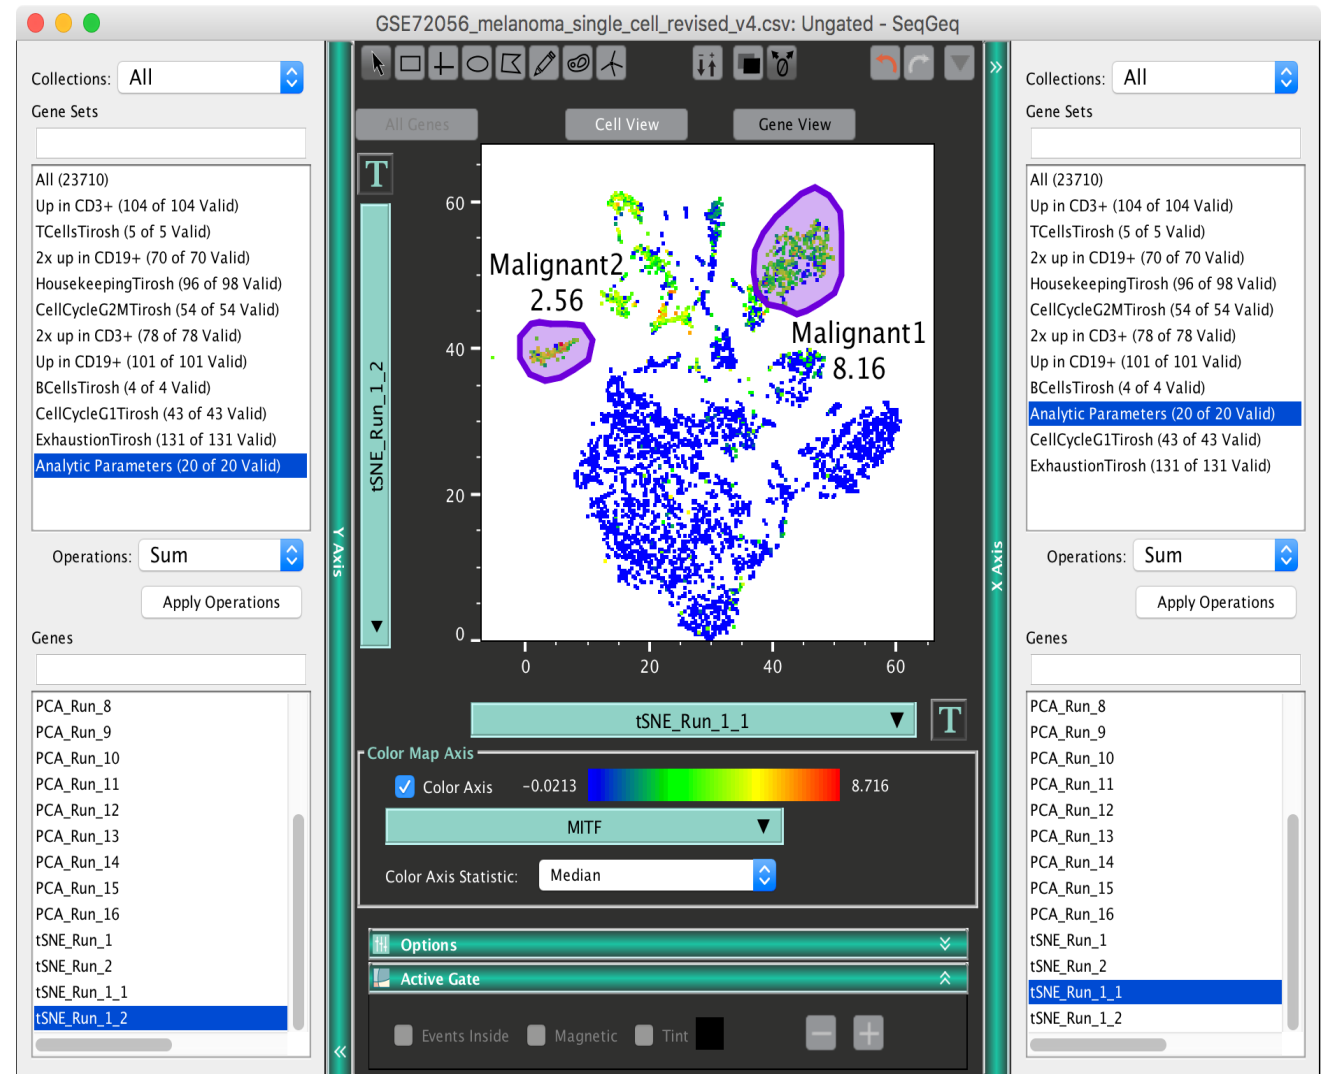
GSE72056_melanoma_single_cell_revised_v4.csv: Ungated - SeqGeq

Collections: All
Gene Sets

All (23710)
Up in CD3+ (104 of 104 Valid)
TCellsTirosh (5 of 5 Valid)
2x up in CD19+ (70 of 70 Valid)
HousekeepingTirosh (96 of 98 Valid)
CellCycleG2MTirosh (54 of 54 Valid)
2x up in CD3+ (78 of 78 Valid)
Up in CD19+ (101 of 101 Valid)
BCellsTirosh (4 of 4 Valid)
CellCycleG1Tirosh (43 of 43 Valid)
ExhaustionTirosh (131 of 131 Valid)
Analytic Parameters (20 of 20 Valid)

Operations: Sum
Apply Operations

Genes

PCA_Run_8
PCA_Run_9
PCA_Run_10
PCA_Run_11
PCA_Run_12
PCA_Run_13
PCA_Run_14
PCA_Run_15
PCA_Run_16
tSNE_Run_1
tSNE_Run_2
tSNE_Run_1_1
tSNE_Run_1_2

Y Axis

All Genes
Cell View
Gene View

T
tSNE_Run_1_2

Malignant2
2.56
Malignant1
8.16

60
40
20
0
0
20
40
60

tSNE_Run_1_1
T

Color Map Axis
Color Axis -0.0213 8.716
MITF
Color Axis Statistic: Median

Options
Active Gate
Events Inside Magnetic Tint

X Axis

Collections: All
Gene Sets

All (23710)
Up in CD3+ (104 of 104 Valid)
TCellsTirosh (5 of 5 Valid)
2x up in CD19+ (70 of 70 Valid)
HousekeepingTirosh (96 of 98 Valid)
CellCycleG2MTirosh (54 of 54 Valid)
2x up in CD3+ (78 of 78 Valid)
Up in CD19+ (101 of 101 Valid)
BCellsTirosh (4 of 4 Valid)
Analytic Parameters (20 of 20 Valid)
CellCycleG1Tirosh (43 of 43 Valid)
ExhaustionTirosh (131 of 131 Valid)

Operations: Sum
Apply Operations

Genes

PCA_Run_8
PCA_Run_9
PCA_Run_10
PCA_Run_11
PCA_Run_12
PCA_Run_13
PCA_Run_14
PCA_Run_15
PCA_Run_16
tSNE_Run_1
tSNE_Run_2
tSNE_Run_1_1
tSNE_Run_1_2